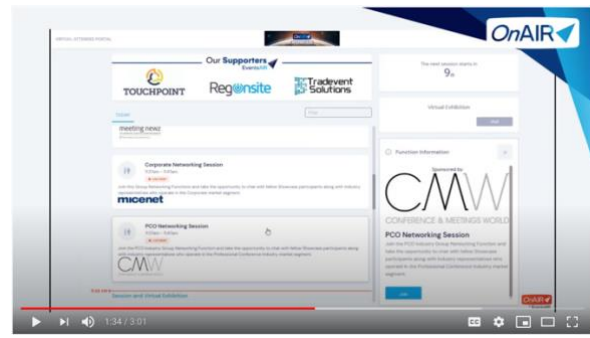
OnAIR

VIRTUAL ATTENDEE PORTAL

Our Supporters
Events Hub

TOUCHPOINT

Regonsite

Tradevent Solutions

Today

Filter

meeting news

The next session starts in
9h

Virtual Exhibition

Corporate Networking Session

micenet

Function Information

Sponsored by

CMW
CONFERENCE & MEETINGS WORLD

PCO Networking Session

PCO Networking Session

Join the PCO Industry Group Networking Function and take the opportunity to chat with fellow Showcase participants along with industry representatives who operated in the Professional Conference Industry market segment.

CMW

Session and Virtual Exhibition

OnAIR

1:34 / 3:01